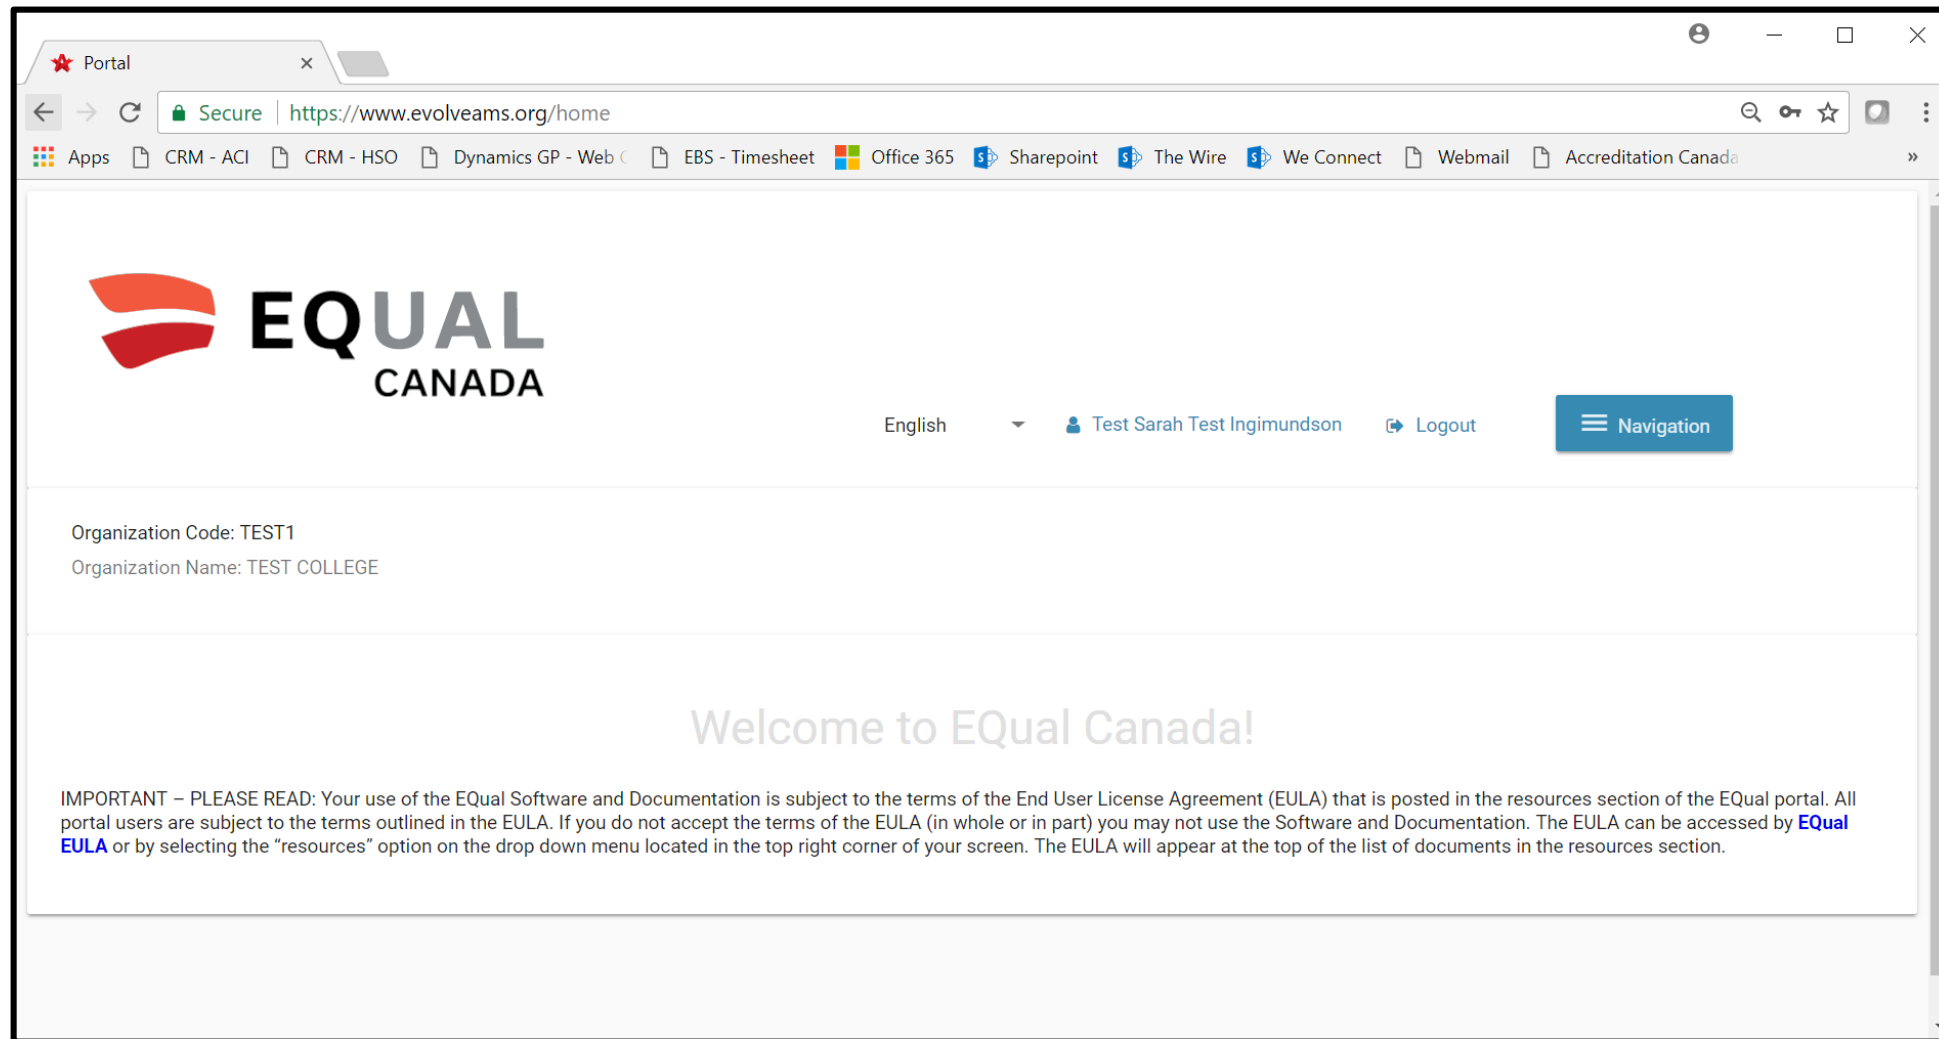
Portal ×

Secure | https://www.evolveams.org/home

Apps CRM - ACI CRM - HSO Dynamics GP - Web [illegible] EBS - Timesheet Office 365 Sharepoint The Wire We Connect Webmail Accreditation Canad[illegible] »

EQUAL CANADA

English Test Sarah Test Ingimundson Logout Navigation

Organization Code: TEST1

Organization Name: TEST COLLEGE

Welcome to EQual Canada!

IMPORTANT – PLEASE READ: Your use of the EQual Software and Documentation is subject to the terms of the End User License Agreement (EULA) that is posted in the resources section of the EQual portal. All portal users are subject to the terms outlined in the EULA. If you do not accept the terms of the EULA (in whole or in part) you may not use the Software and Documentation. The EULA can be accessed by EQual EULA or by selecting the "resources" option on the drop down menu located in the top right corner of your screen. The EULA will appear at the top of the list of documents in the resources section.